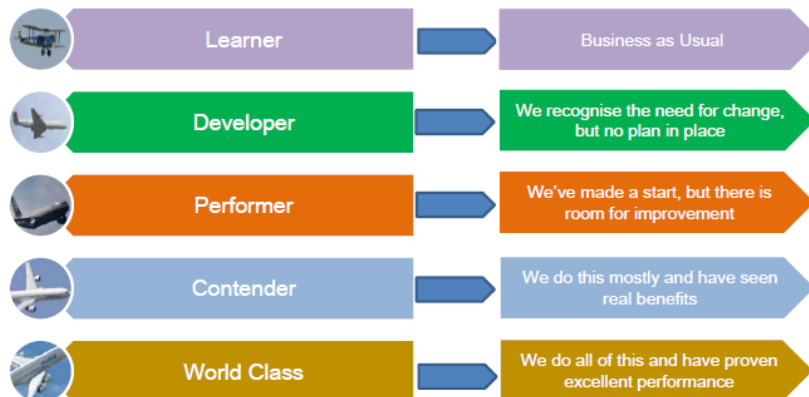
Learner

Business as Usual

Developer

We recognise the need for change, but no plan in place

Performer

We've made a start, but there is room for improvement

Contender

We do this mostly and have seen real benefits

World Class

We do all of this and have proven excellent performance